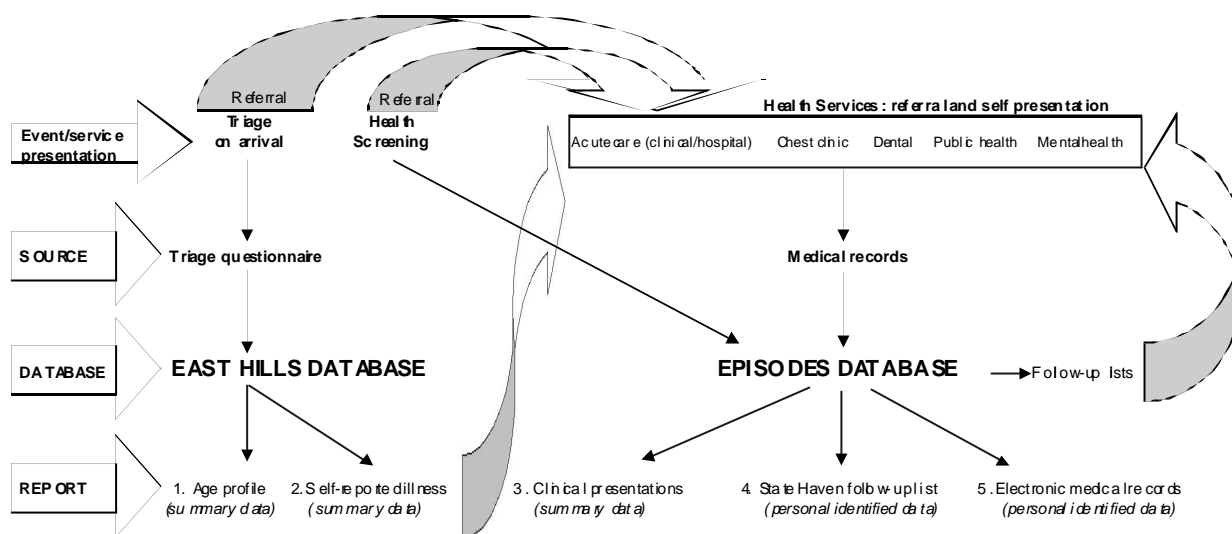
Referral
Referral
Health Services : referral and self presentation

Event/service presentation
Triage on arrival
Health Screening
Acute care (clinical/hospital)
Chest clinic
Dental
Public health
Mental health

SOURCE
Triage questionnaire
Medical records

DATABASE
EAST HILLS DATABASE
EPISODES DATABASE
Follow-up lists

REPORT
1. Age profile (summary data)
2. Self-reported illness (summary data)
3. Clinical presentations (summary data)
4. State Haven follow-up list (personal identified data)
5. Electronic medical records (personal identified data)